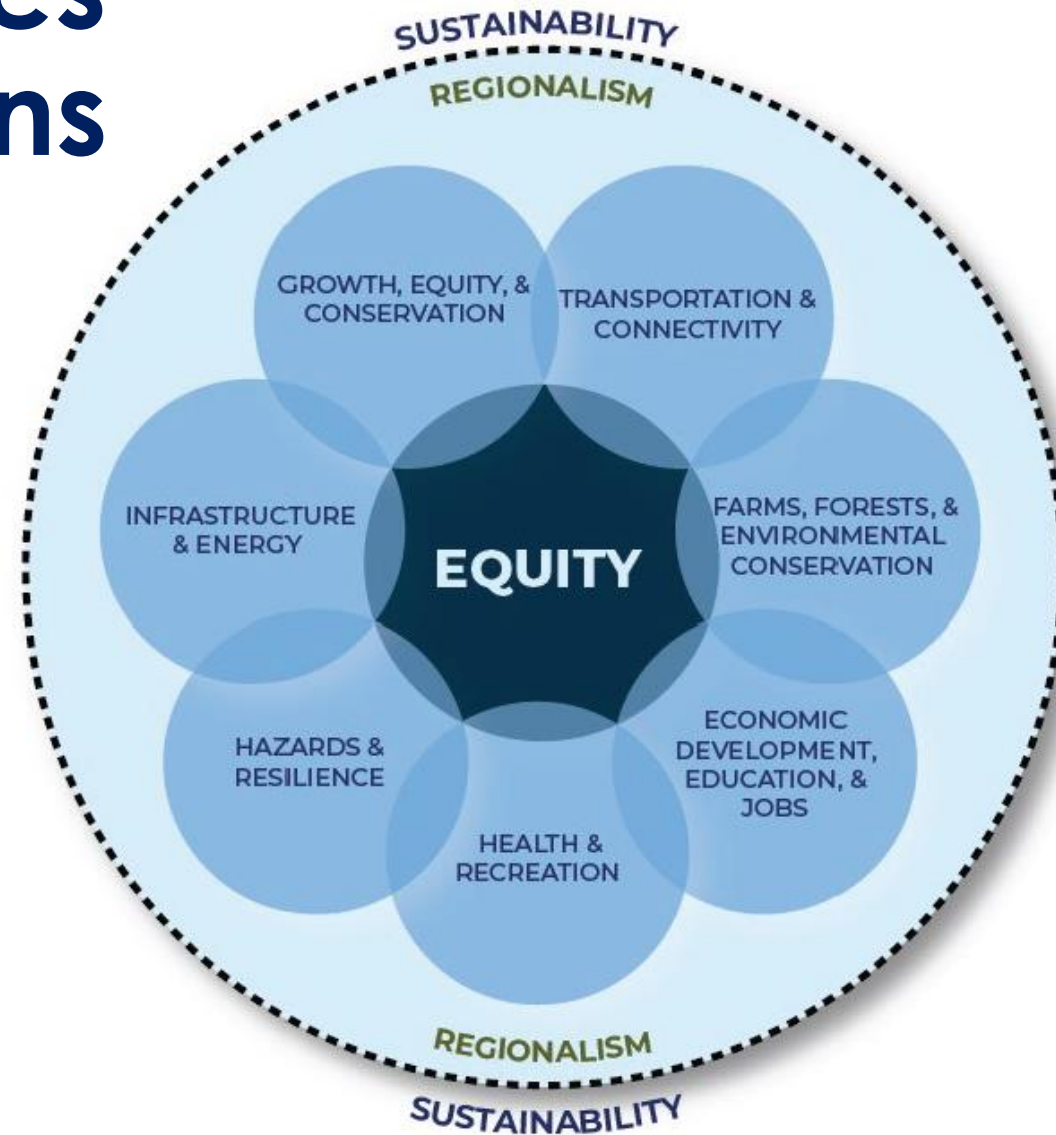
cs
ns

SUSTAINABILITY
REGIONALISM

GROWTH, EQUITY, & CONSERVATION

TRANSPORTATION & CONNECTIVITY

INFRASTRUCTURE & ENERGY

EQUITY

FARMS, FORESTS, & ENVIRONMENTAL CONSERVATION

HAZARDS & RESILIENCE

ECONOMIC DEVELOPMENT, EDUCATION, & JOBS

HEALTH & RECREATION

REGIONALISM
SUSTAINABILITY